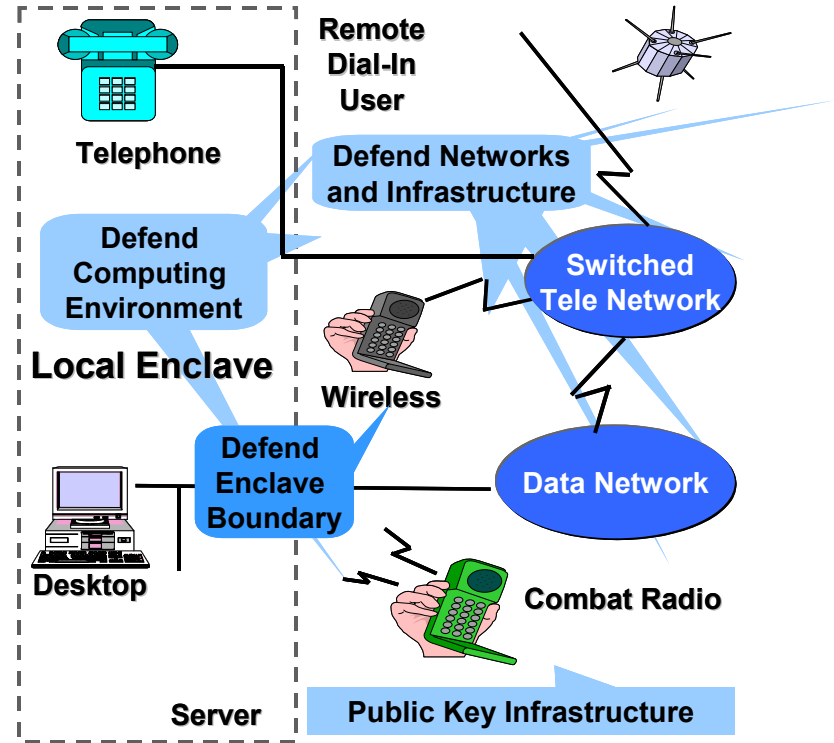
Remote Dial-In User

Telephone

Defend Networks and Infrastructure

Defend Computing Environment

Switched Tele Network

Local Enclave

Wireless

Defend Enclave Boundary

Data Network

Desktop

Combat Radio

Server

Public Key Infrastructure